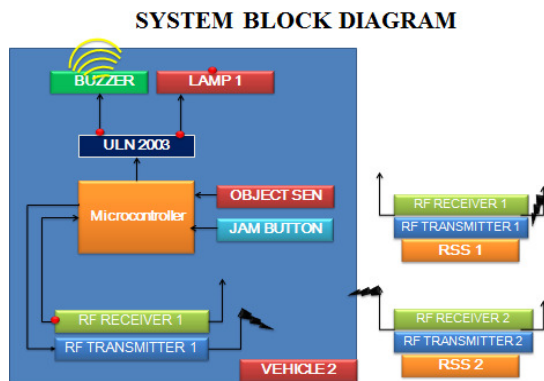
SYSTEM BLOCK DIAGRAM

BUZZER

LAMP 1

ULN 2003

Microcontroller

OBJECT SEN

JAM BUTTON

RF RECEIVER 1

RF TRANSMITTER 1

VEHICLE 2

RF RECEIVER 1

RF TRANSMITTER 1

RSS 1

RF RECEIVER 2

RF TRANSMITTER 2

RSS 2